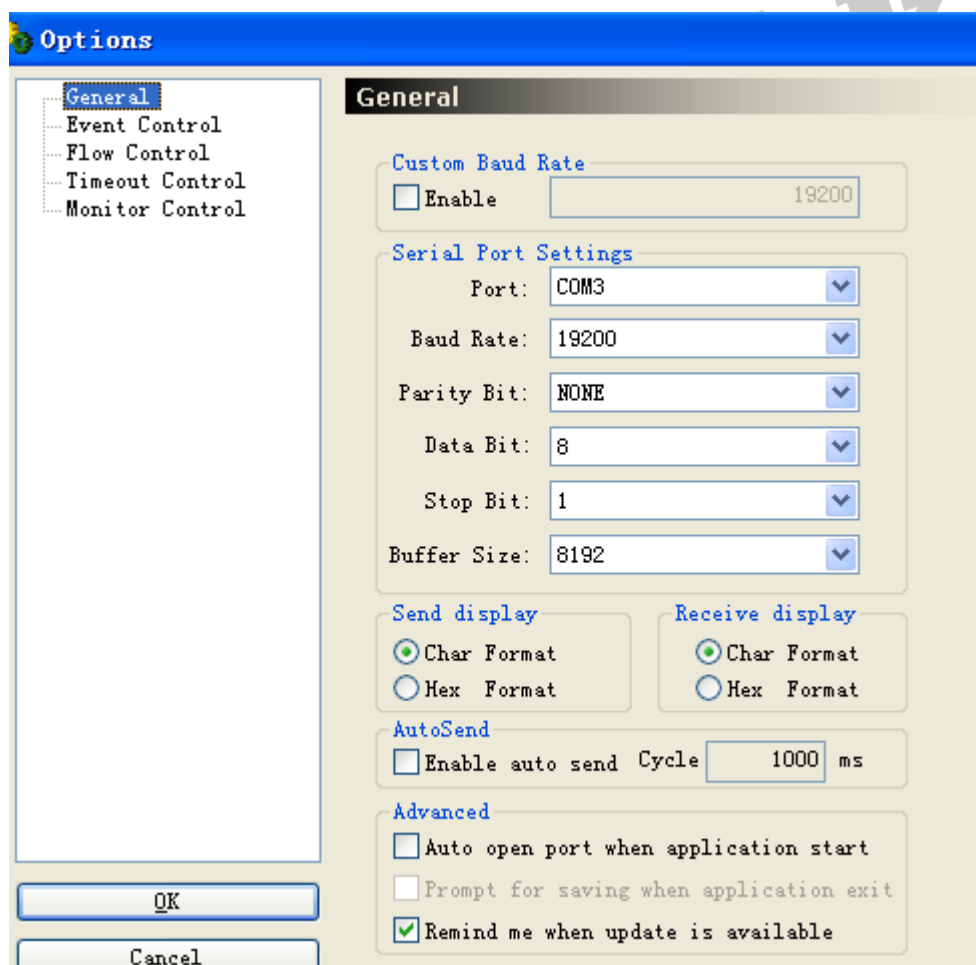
Options

General
Event Control
Flow Control
Timeout Control
Monitor Control

General

Custom Baud Rate
Enable 19200

Serial Port Settings
Port: COM3
Baud Rate: 19200
Parity Bit: NONE
Data Bit: 8
Stop Bit: 1
Buffer Size: 8192

Send display
Char Format
Hex Format

Receive display
Char Format
Hex Format

AutoSend
Enable auto send Cycle 1000 ms

Advanced
Auto open port when application start
Prompt for saving when application exit
Remind me when update is available

OK
Cancel